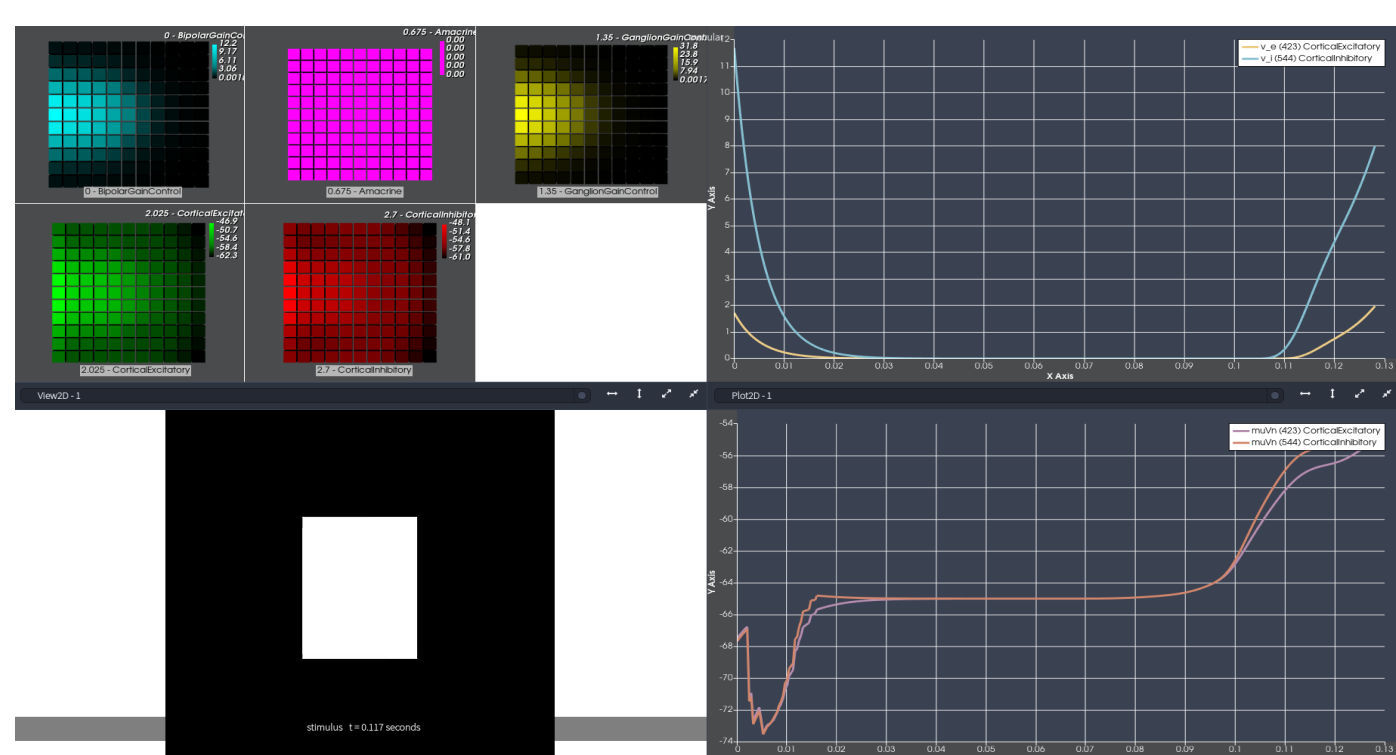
0 - BipolarGainCo
12.2
9.17
6.11
3.06
0.0018
0 - BipolarGainControl

0.675 - Amacrine
0.00
0.00
0.00
0.00
0.00
0.675 - Amacrine

1.35 - GanglionGainControl
31.8
23.8
15.9
7.94
0.0017
1.35 - GanglionGainControl

2.025 - CorticalExcitato
-46.9
-50.7
-54.6
-58.4
-62.3
2.025 - CorticalExcitatory

2.7 - CorticalInhibitor
-48.1
-51.4
-54.6
-57.8
-61.0
2.7 - CorticalInhibitory

v_e (423) CorticalExcitatory
v_i (544) CorticalInhibitory

Y Axis
12
11
10
9
8
7
6
5
4
3
2
1
0
0 0.01 0.02 0.03 0.04 0.05 0.06 0.07 0.08 0.09 0.1 0.11 0.12 0.13
X Axis

View2D - 1

Plot2D - 1

stimulus t = 0.117 seconds

muVn (423) CorticalExcitatory
muVn (544) CorticalInhibitory

Y Axis
-54
-56
-58
-60
-62
-64
-66
-68
-70
-72
-74
0 0.01 0.02 0.03 0.04 0.05 0.06 0.07 0.08 0.09 0.1 0.11 0.12 0.13